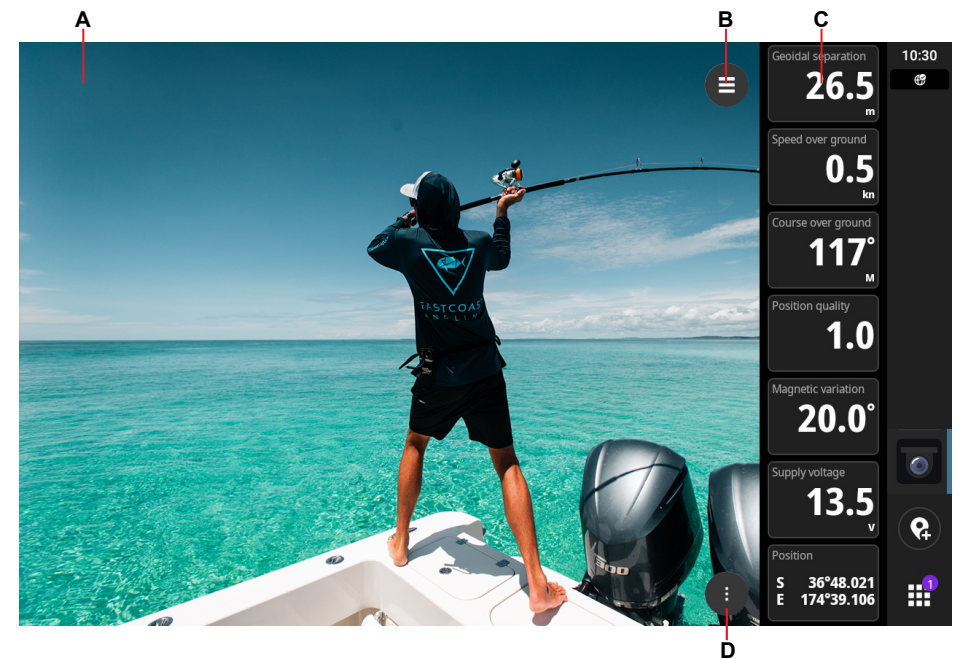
A

B

C

10:30

Geoidal separation
26.5
m

Speed over ground
0.5
kn

Course over ground
117°
M

Position quality
1.0

Magnetic variation
20.0°

Supply voltage
13.5
V

Position
S 36°48.021
E 174°39.106

EASTCOAST
ANGLIA

1

D